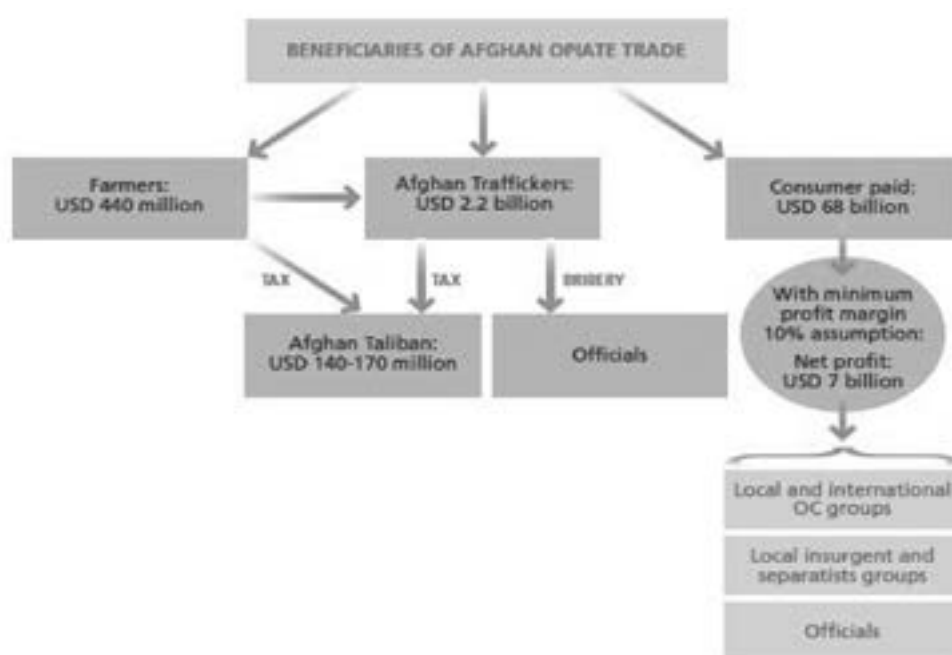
BENEFICIARIES OF AFGHAN OPIATE TRADE

Farmers:
USD 440 million

Afghan Traffickers:
USD 2.2 billion

Consumer paid:
USD 68 billion

TAX

TAX

BRIBERY

Afghan Taliban:
USD 140-170 million

Officials

With minimum profit margin 10% assumption:
Net profit:
USD 7 billion

Local and international OC groups

Local insurgent and separatists groups

Officials